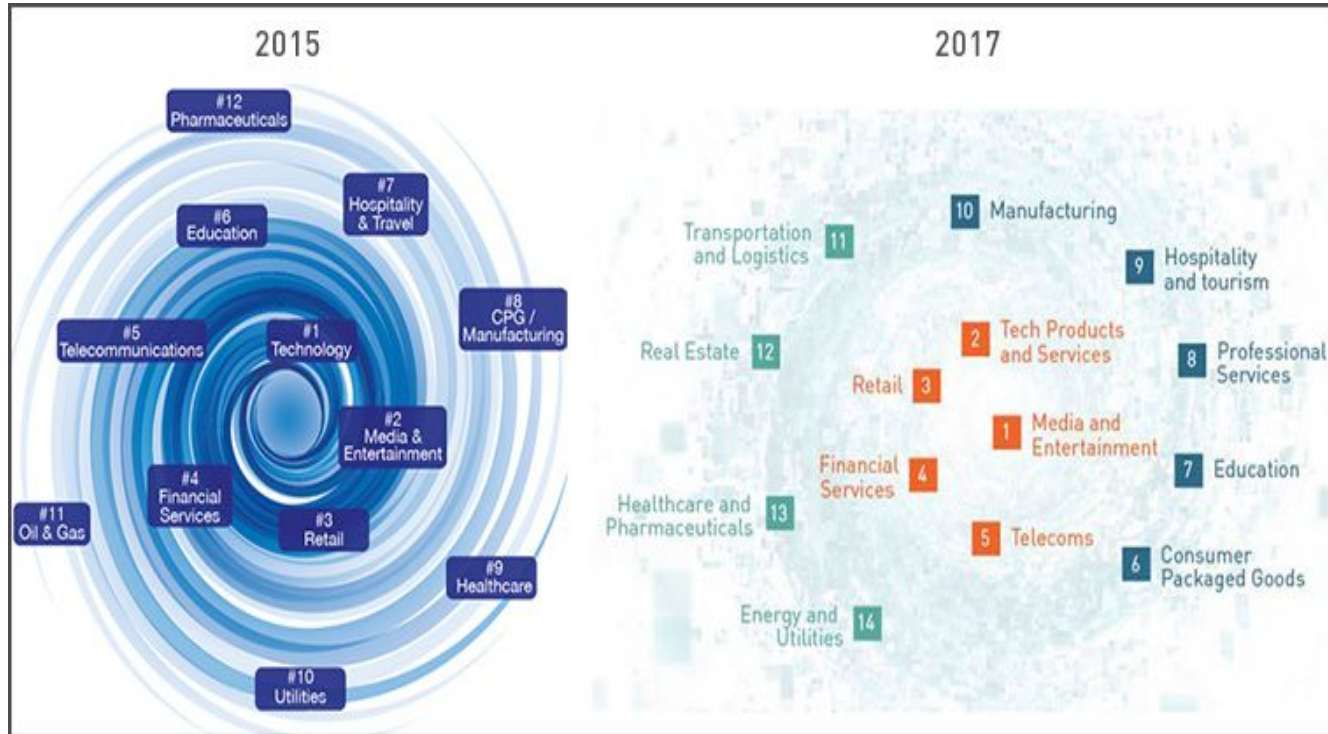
2015

#12 Pharmaceuticals

#7 Hospitality & Travel

#6 Education

#8 CPG / Manufacturing

#5 Telecommunications

#1 Technology

#2 Media & Entertainment

#4 Financial Services

#3 Retail

#11 Oil & Gas

#9 Healthcare

#10 Utilities

2017

10 Manufacturing

Transportation and Logistics 11

9 Hospitality and tourism

2 Tech Products and Services

Real Estate 12

8 Professional Services

Retail 3

1 Media and Entertainment

Financial Services 4

7 Education

Healthcare and Pharmaceuticals 13

5 Telecoms

6 Consumer Packaged Goods

Energy and Utilities 14